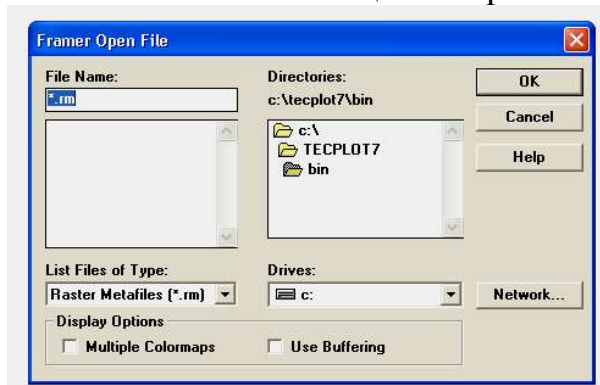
Framer Open File

File Name:
*.rm

Directories:
c:\tecplot7\bin

c:\
TECPLOT7
bin

OK
Cancel
Help

List Files of Type:
Raster Metafiles (*.rm)

Drives:
c:

Network...

Display Options
Multiple Colormaps
Use Buffering